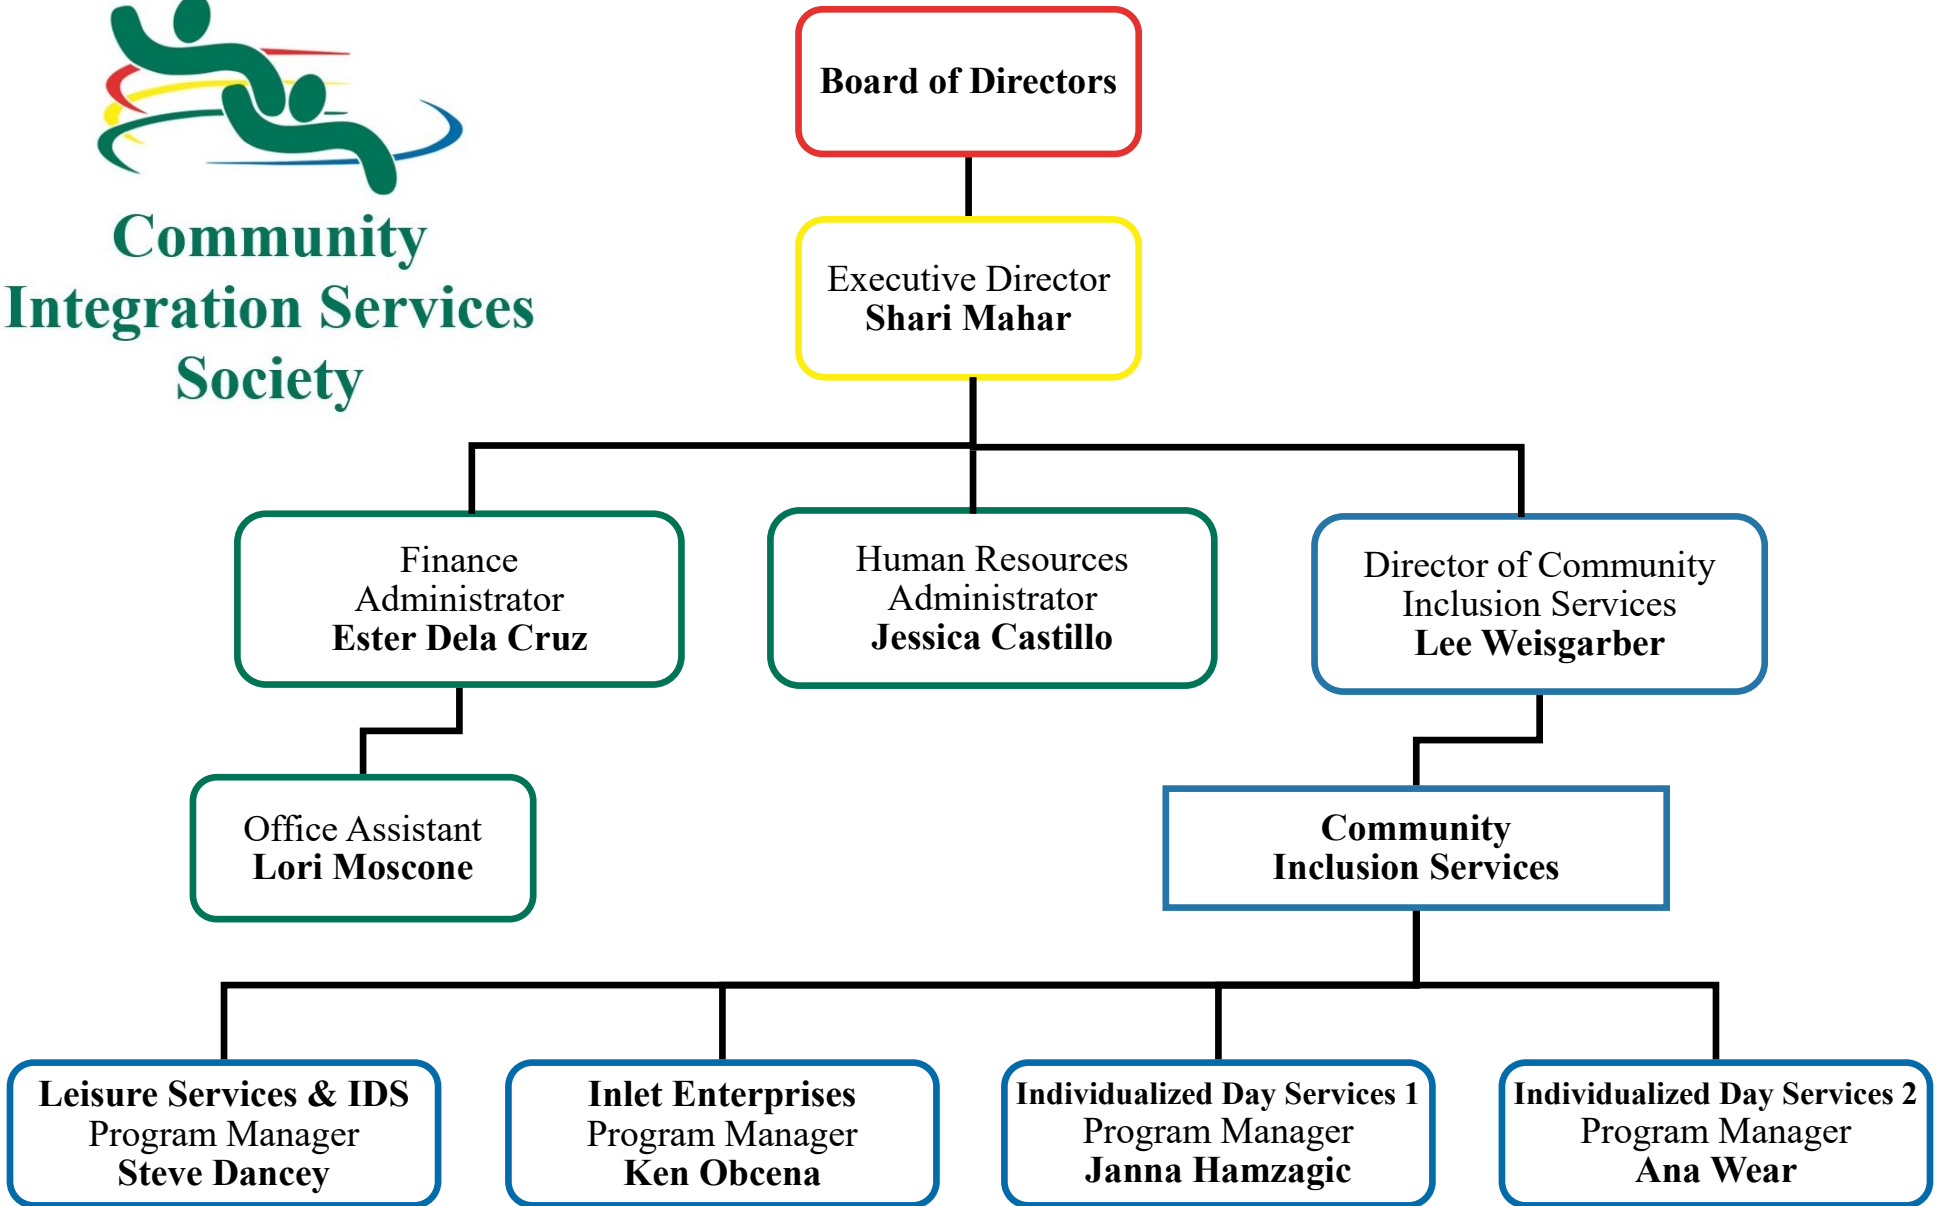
Community Integration Services Society

Board of Directors

Executive Director
Shari Mahar

Finance Administrator
Ester Dela Cruz

Human Resources Administrator
Jessica Castillo

Director of Community Inclusion Services
Lee Weisgarber

Office Assistant
Lori Moscone

Community Inclusion Services

Leisure Services & IDS
Program Manager
Steve Dancey

Inlet Enterprises
Program Manager
Ken Obcena

Individualized Day Services 1
Program Manager
Janna Hamzagic

Individualized Day Services 2
Program Manager
Ana Wear